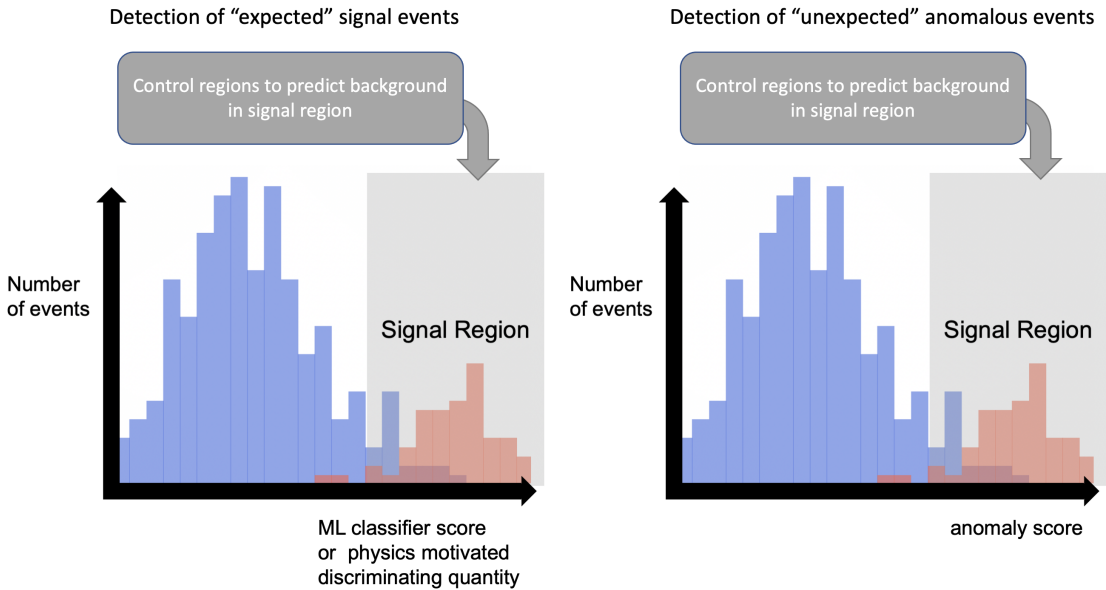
Detection of “expected” signal events

Control regions to predict background in signal region

Number of events

Signal Region

ML classifier score or physics motivated discriminating quantity

Detection of “unexpected” anomalous events

Control regions to predict background in signal region

Number of events

Signal Region

anomaly score